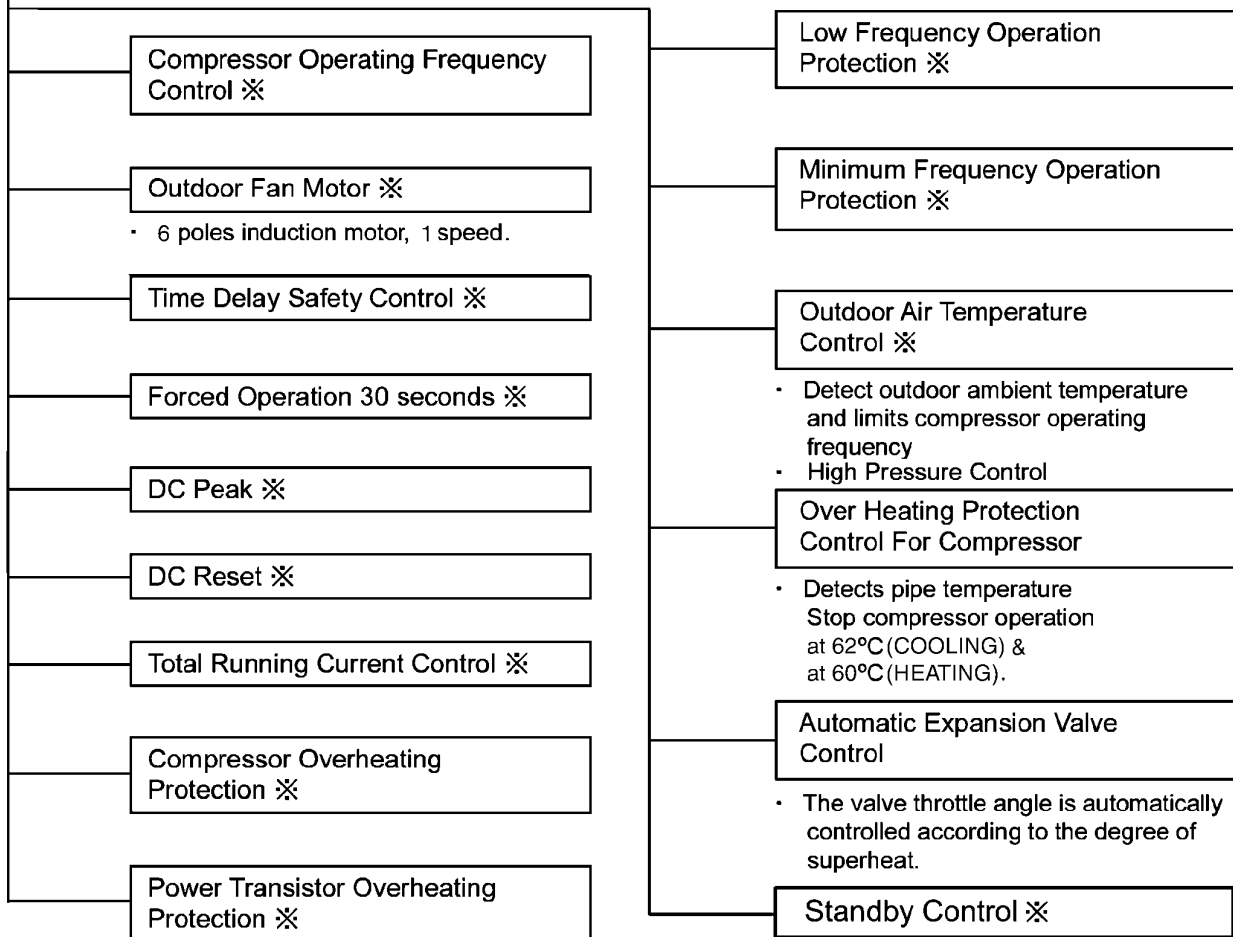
Compressor Operating Frequency Control ※

Outdoor Fan Motor ※

・ 6 poles induction motor, 1 speed.

Time Delay Safety Control ※

Forced Operation 30 seconds ※

DC Peak ※

DC Reset ※

Total Running Current Control ※

Compressor Overheating Protection ※

Power Transistor Overheating Protection ※

Low Frequency Operation Protection ※

Minimum Frequency Operation Protection ※

Outdoor Air Temperature Control ※

・ Detect outdoor ambient temperature and limits compressor operating frequency
・ High Pressure Control

Over Heating Protection Control For Compressor

・ Detects pipe temperature Stop compressor operation at 62°C (COOLING) & at 60°C (HEATING).

Automatic Expansion Valve Control

・ The valve throttle angle is automatically controlled according to the degree of superheat.

Standby Control ※